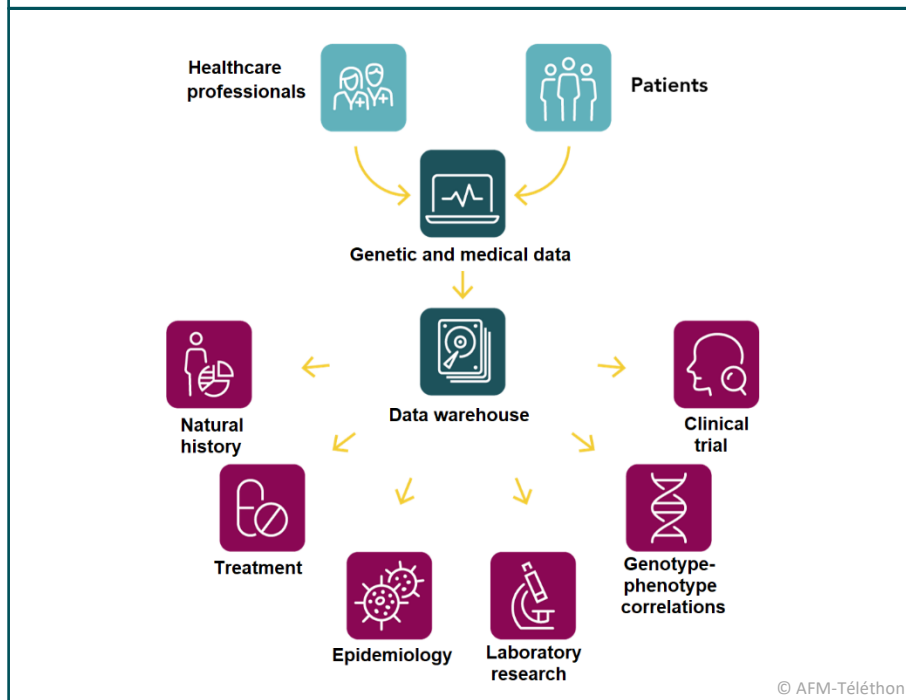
Healthcare professionals

Patients

Genetic and medical data

Data warehouse

Natural history

Clinical trial

Treatment

Genotype-phenotype correlations

Epidemiology

Laboratory research

© AFM-Téléthon